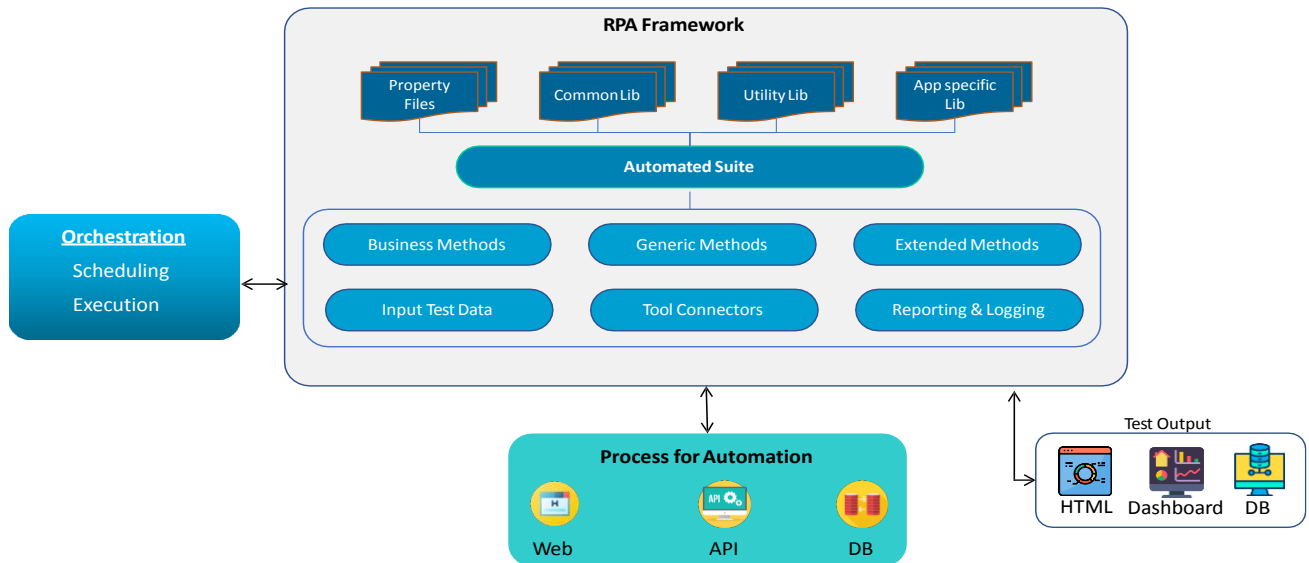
Orchestration
Scheduling
Execution

RPA Framework

Property Files

Common Lib

Utility Lib

App specific Lib

Automated Suite

Business Methods

Generic Methods

Extended Methods

Input Test Data

Tool Connectors

Reporting & Logging

Process for Automation

H

Web

API

API

DB

Test Output

HTML

Dashboard

DB